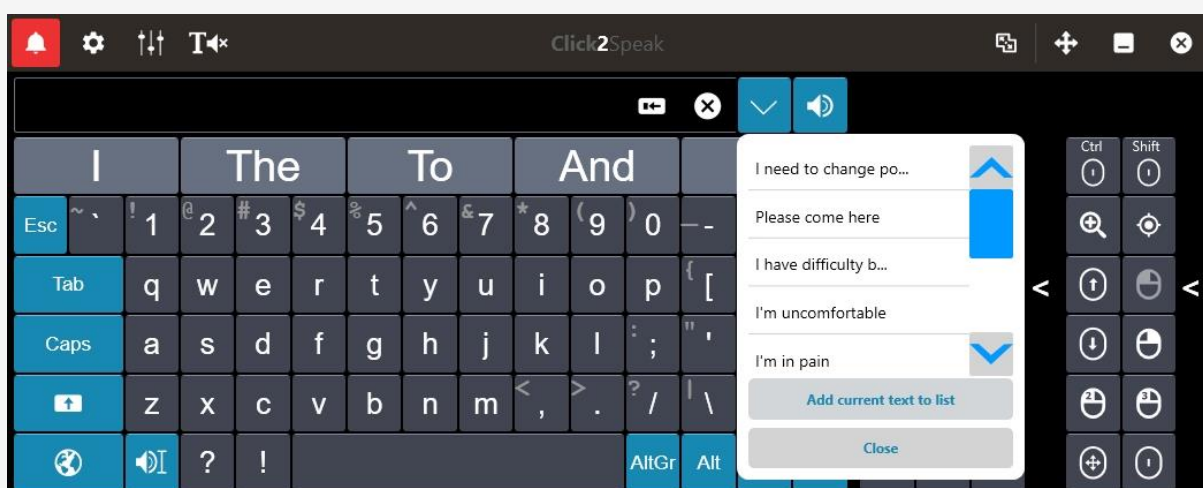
Click2Speak

I The To And

Esc ~ ` ! 1 @ 2 # 3 $ 4 % 5 ^ 6 & 7 * 8 ( 9 ) 0 _ -

Tab q w e r t y u i o p { [

Caps a s d f g h j k l : ; " '

z x c v b n m < , > . ? / | \

? ! AltGr Alt

I need to change po...
Please come here
I have difficulty b...
I'm uncomfortable
I'm in pain
Add current text to list
Close

Ctrl Shift

2 3

< <